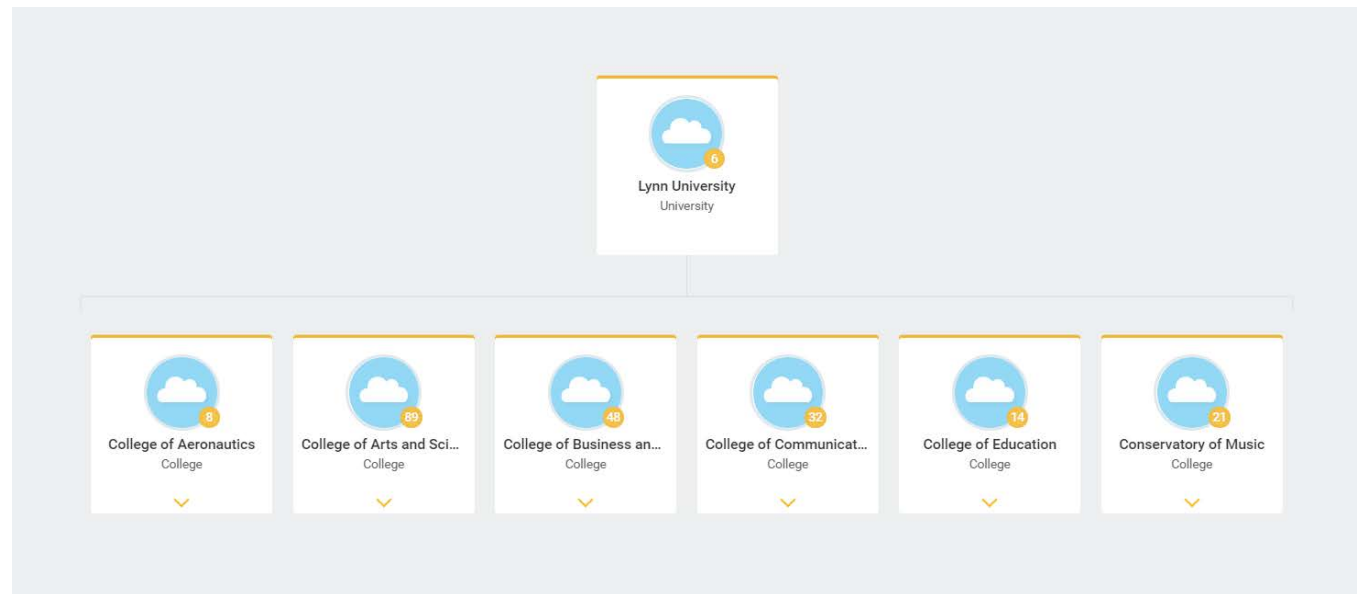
6
Lynn University
University

8
College of Aeronautics
College

89
College of Arts and Sci...
College

48
College of Business an...
College

32
College of Communicat...
College

14
College of Education
College

21
Conservatory of Music
College